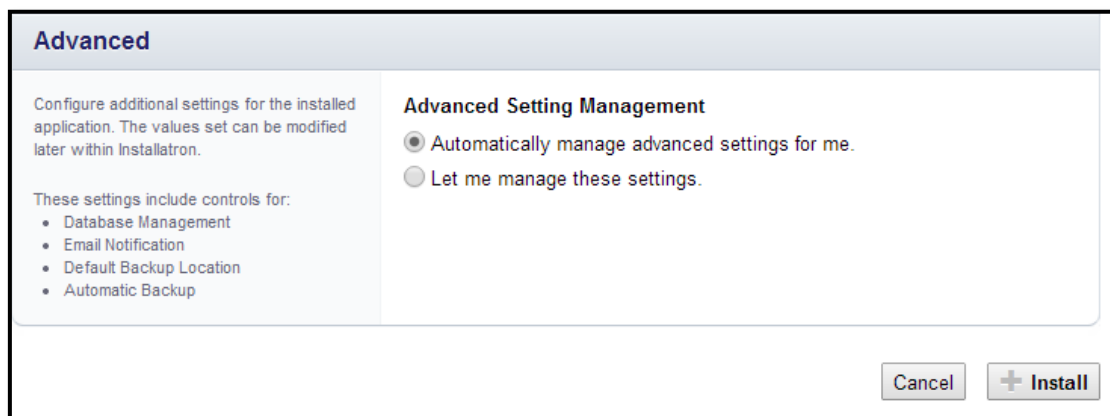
Advanced

Configure additional settings for the installed application. The values set can be modified later within Installatron.

These settings include controls for:
- Database Management
- Email Notification
- Default Backup Location
- Automatic Backup

Advanced Setting Management

Automatically manage advanced settings for me.

Let me manage these settings.

Cancel

Install